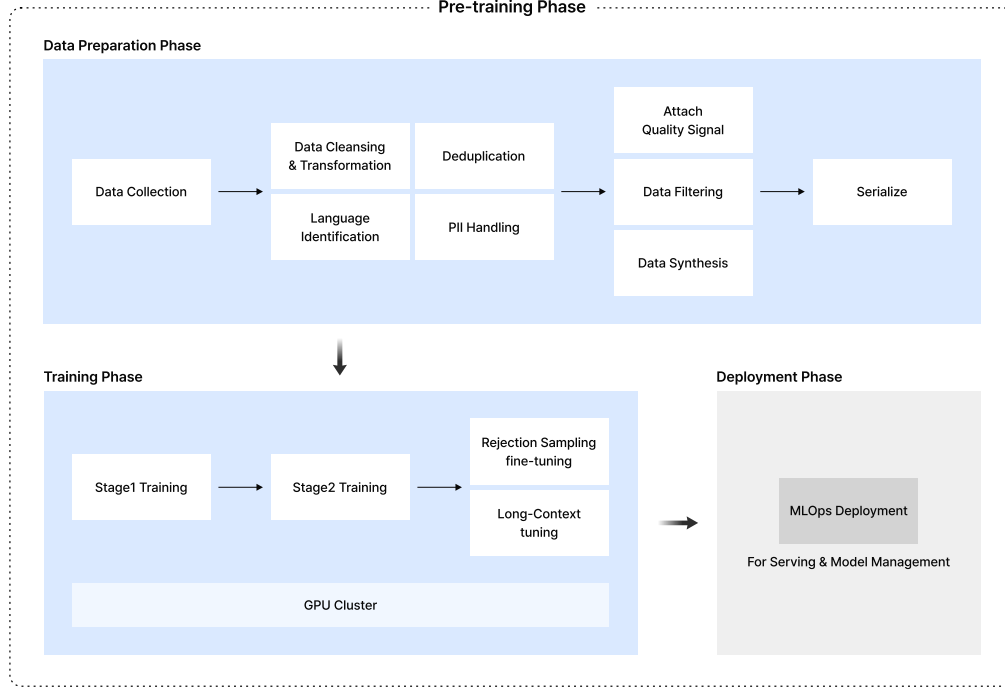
Pre-training Phase

Data Preparation Phase

Data Collection

Data Cleansing & Transformation

Deduplication

Language Identification

PII Handling

Attach Quality Signal

Data Filtering

Data Synthesis

Serialize

Training Phase

Stage1 Training

Stage2 Training

Rejection Sampling fine-tuning

Long-Context tuning

GPU Cluster

Deployment Phase

MLOps Deployment

For Serving & Model Management